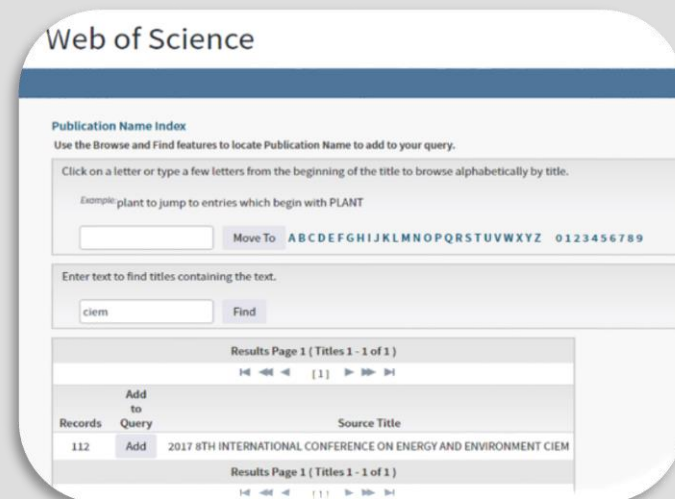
Web of Science

Publication Name Index

Use the Browse and Find features to locate Publication Name to add to your query.

Click on a letter or type a few letters from the beginning of the title to browse alphabetically by title.

Example: plant to jump to entries which begin with PLANT

Move To A B C D E F G H I J K L M N O P Q R S T U V W X Y Z 0 1 2 3 4 5 6 7 8 9

Enter text to find titles containing the text.

ciem

Find

Results Page 1 ( Titles 1 - 1 of 1 )

[1]

| Records | Add to Query | Source Title |
|---|---|---|
| 112 | Add | 2017 8TH INTERNATIONAL CONFERENCE ON ENERGY AND ENVIRONMENT CIEM |

Results Page 1 ( Titles 1 - 1 of 1 )

[1]